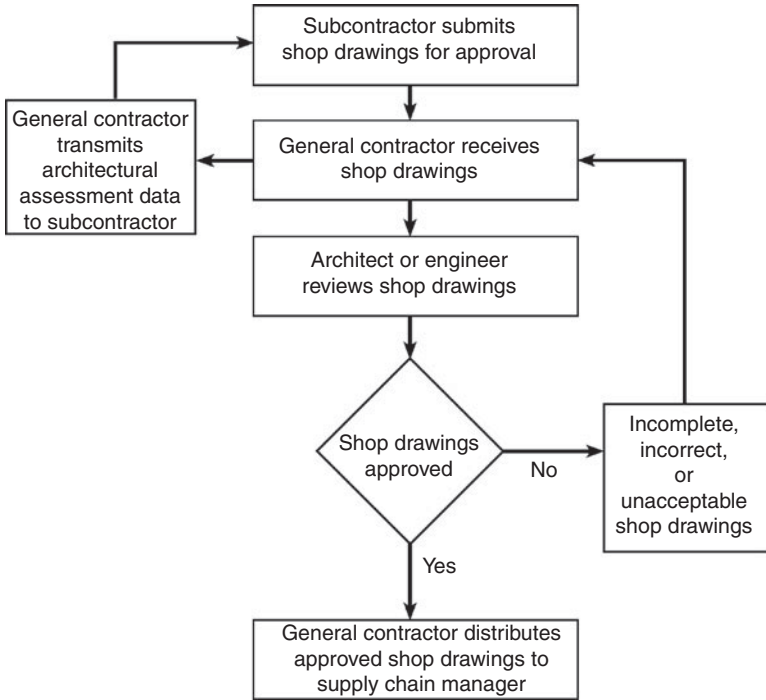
Subcontractor submits shop drawings for approval

General contractor transmits architectural assessment data to subcontractor

General contractor receives shop drawings

Architect or engineer reviews shop drawings

Shop drawings approved

No

Incomplete, incorrect, or unacceptable shop drawings

Yes

General contractor distributes approved shop drawings to supply chain manager